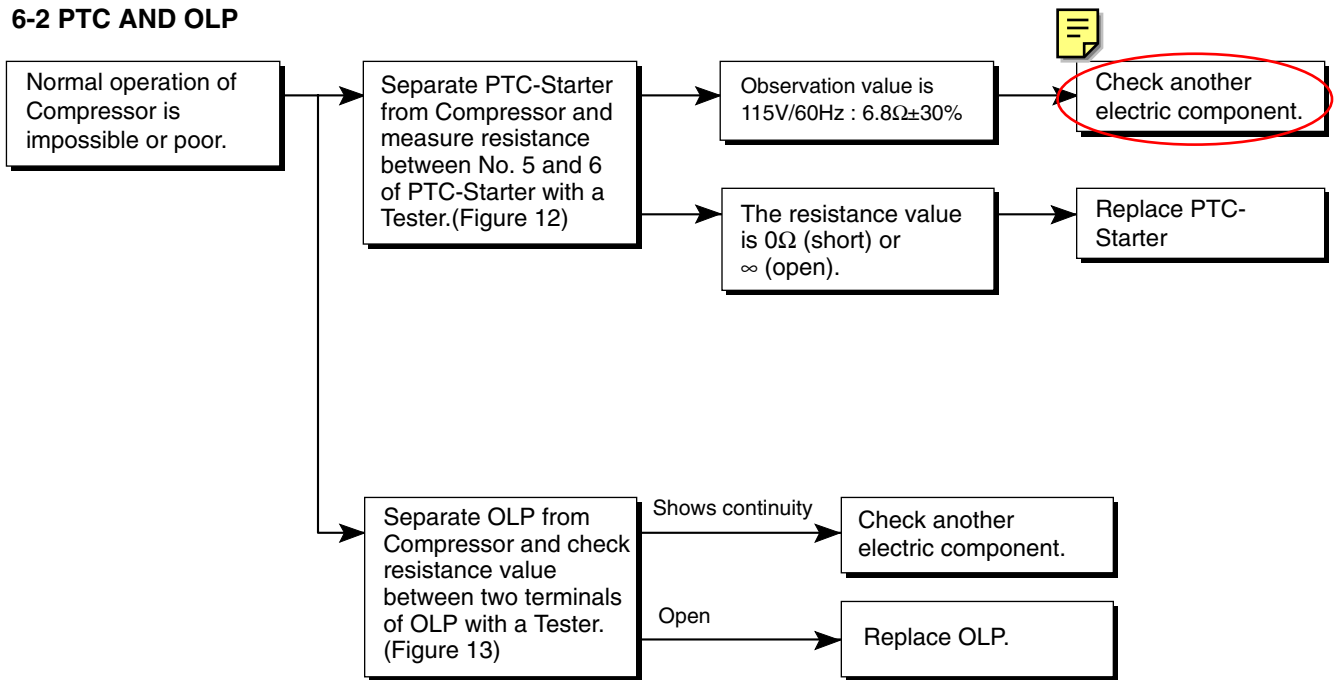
6-2 PTC AND OLP

Normal operation of Compressor is impossible or poor.

Separate PTC-Starter from Compressor and measure resistance between No. 5 and 6 of PTC-Starter with a Tester.(Figure 12)

Observation value is 115V/60Hz : 6.8$\Omega$±30%

Check another electric component.

The resistance value is 0$\Omega$ (short) or $\infty$ (open).

Replace PTC-Starter

Separate OLP from Compressor and check resistance value between two terminals of OLP with a Tester. (Figure 13)

Shows continuity

Check another electric component.

Open

Replace OLP.